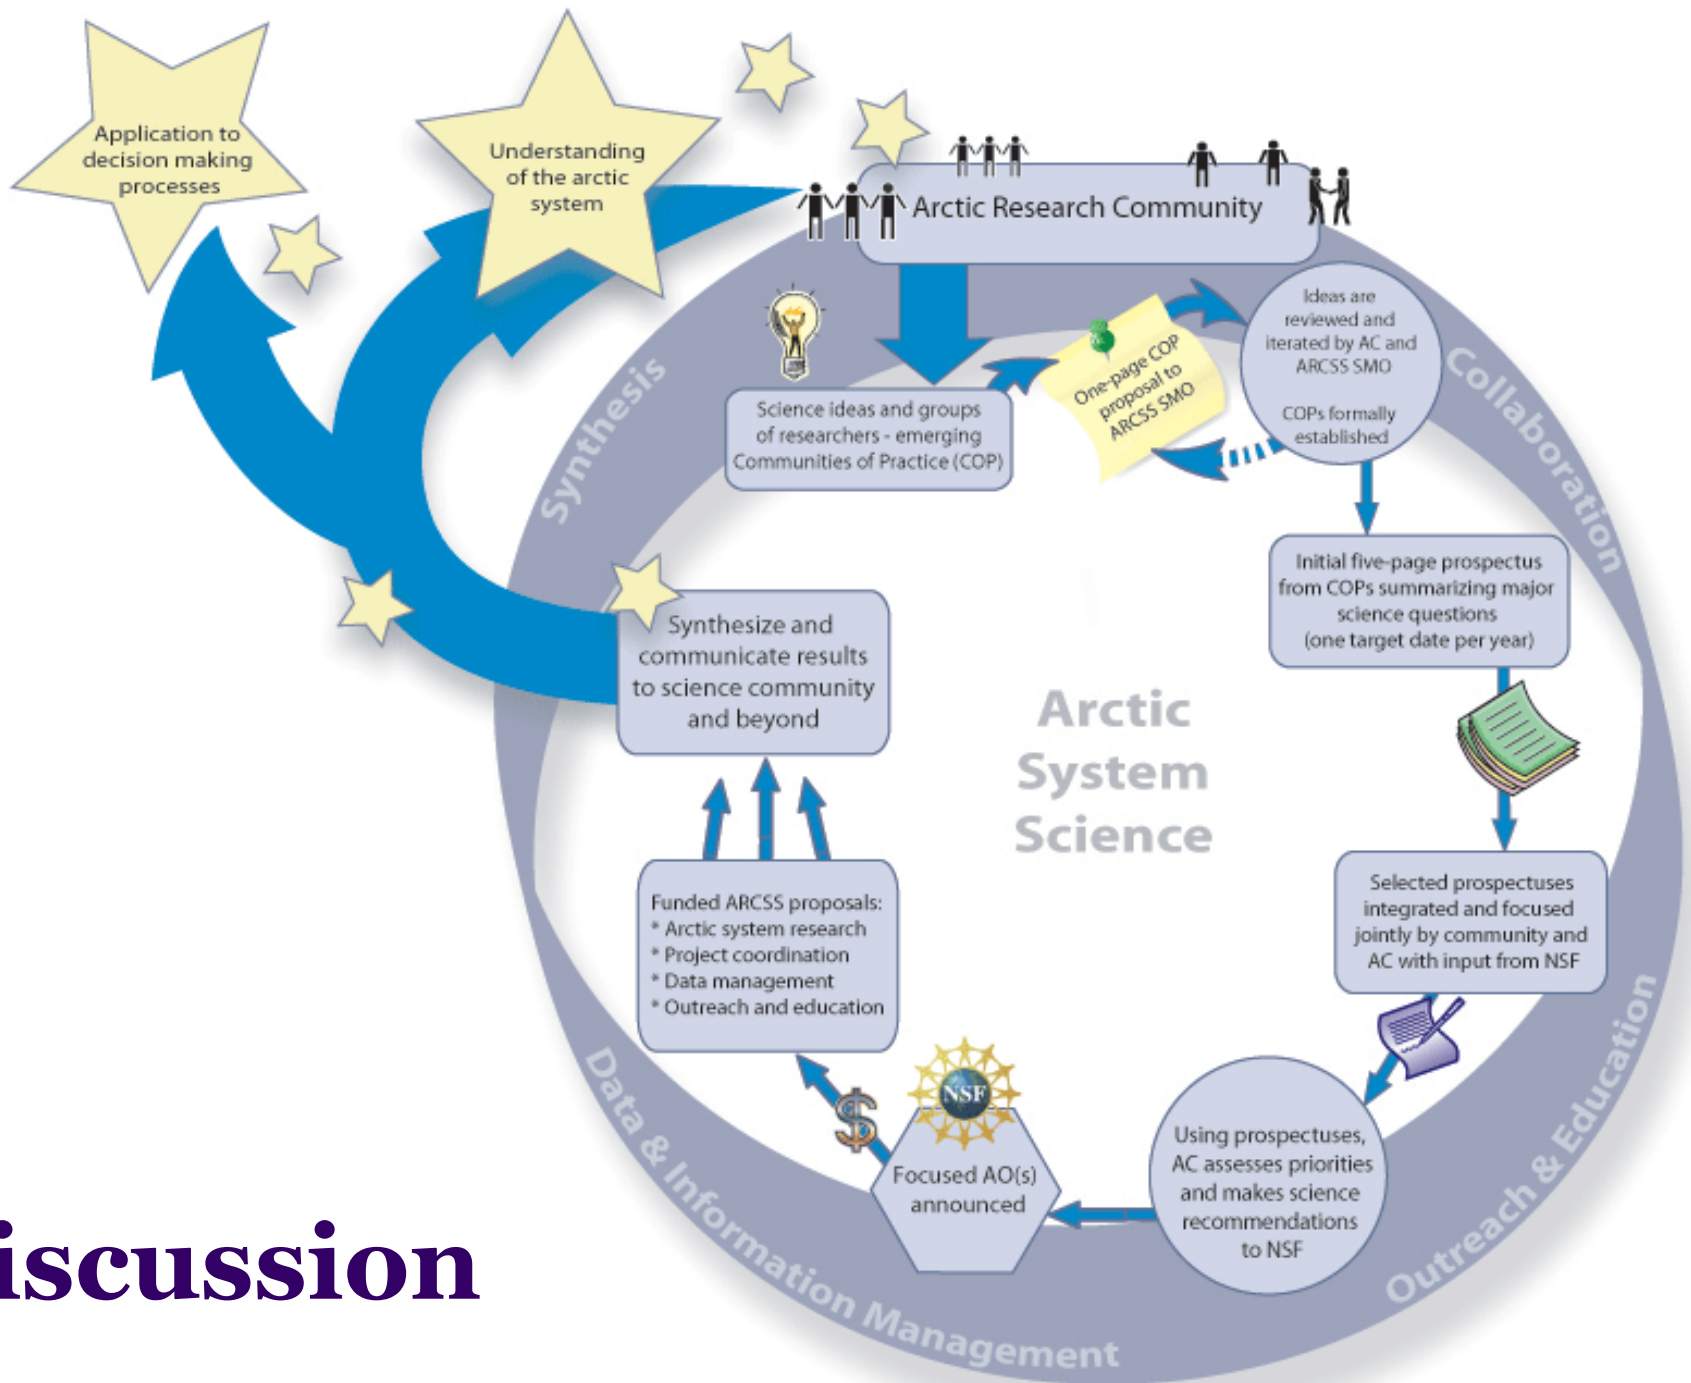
Application to decision making processes

Understanding of the arctic system

Arctic Research Community

Science ideas and groups of researchers - emerging Communities of Practice (COP)

One-page COP proposal to ARCSS SMO

Ideas are reviewed and iterated by AC and ARCSS SMO

COPs formally established

Initial five-page prospectus from COPs summarizing major science questions (one target date per year)

Selected prospectuses integrated and focused jointly by community and AC with input from NSF

Using prospectuses, AC assesses priorities and makes science recommendations to NSF

NSF

Focused AO(s) announced

Funded ARCSS proposals:
* Arctic system research
* Project coordination
* Data management
* Outreach and education

Synthesize and communicate results to science community and beyond

Arctic System Science

Synthesis

Collaboration

Outreach & Education

Data & Information Management

iscussion